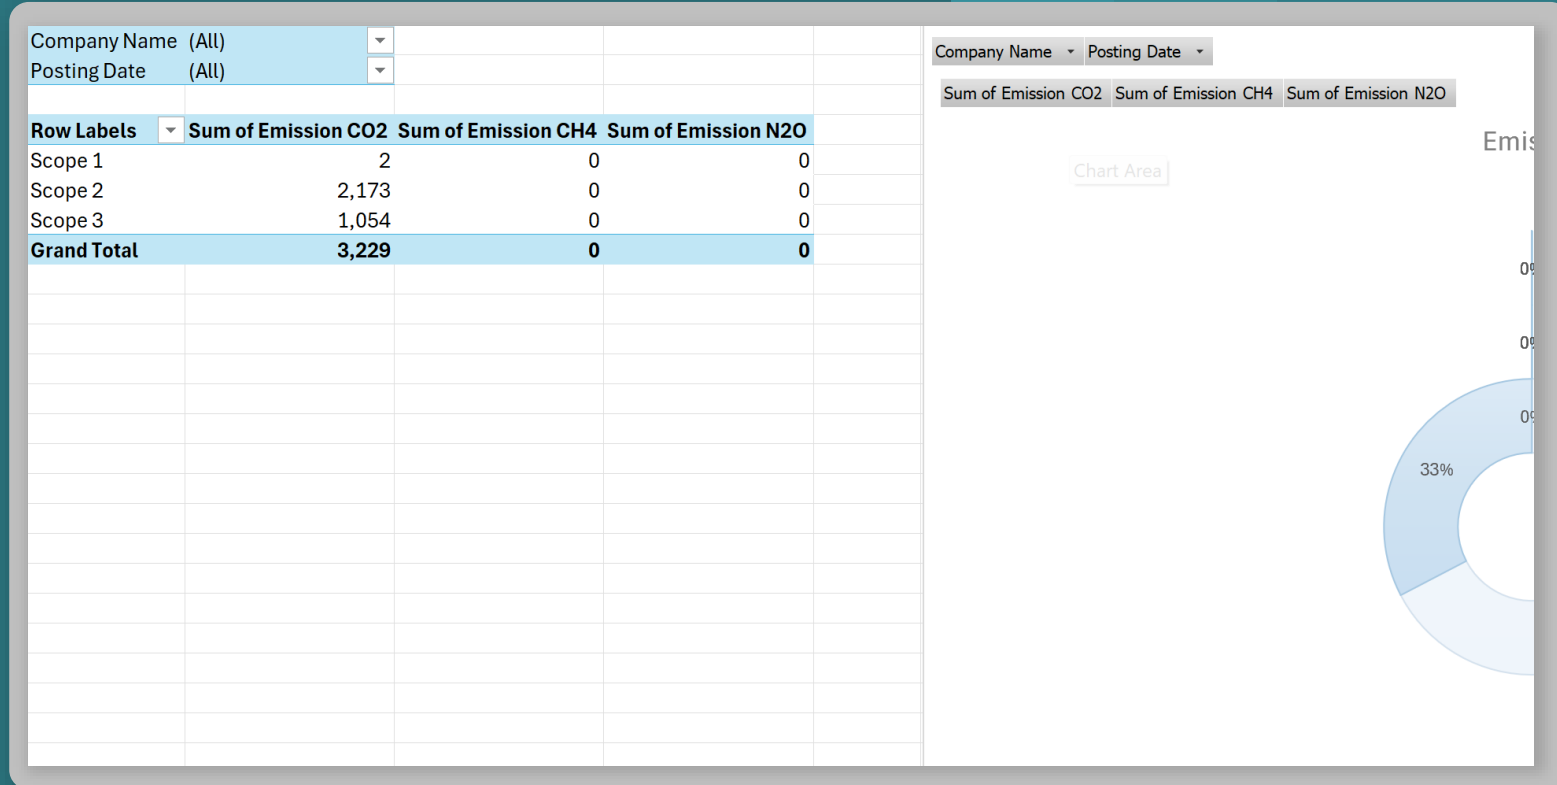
| Company Name | (All) |
|---|---|
| Posting Date | (All) |

| Row Labels | Sum of Emission CO2 | Sum of Emission CH4 | Sum of Emission N2O |
|---|---|---|---|
| Scope 1 | 2 | 0 | 0 |
| Scope 2 | 2,173 | 0 | 0 |
| Scope 3 | 1,054 | 0 | 0 |
| **Grand Total** | **3,229** | **0** | **0** |

Company Name Posting Date

Sum of Emission CO2 Sum of Emission CH4 Sum of Emission N2O

Emis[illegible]

Chart Area

0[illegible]

0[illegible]

0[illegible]

33%